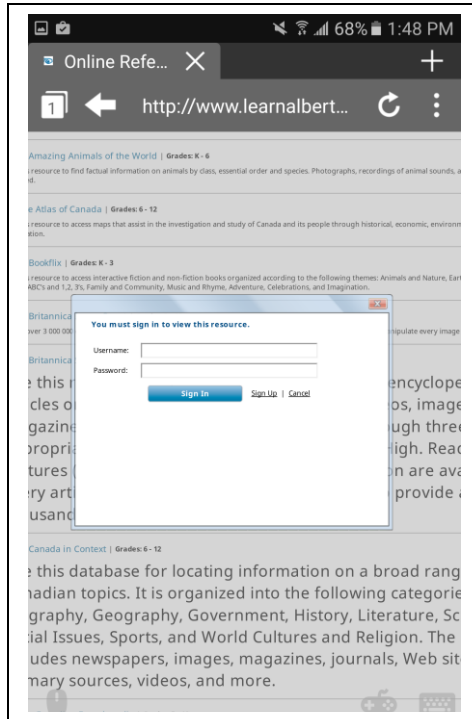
68% 1:48 PM

Online Refe...

1

http://www.learnalbert...

Amazing Animals of the World | Grades: K - 6

resource to find factual information on animals by class, essential order and species. Photographs, recordings of animal sounds, a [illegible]

e Atlas of Canada | Grades: 6 - 12

resource to access maps that assist in the investigation and study of Canada and its people through historical, economic, environ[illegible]

Bookflix | Grades: K - 3

resource to access interactive fiction and non-fiction books organized according to the following themes: Animals and Nature, Ear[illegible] ABC's and 1,2, 3's, Family and Community, Music and Rhyme, Adventure, Celebrations, and Imagination.

Britannica

ver 3 000 000 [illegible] ipulate every image

Britannica

e this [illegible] encyclope cles o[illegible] os, image gazine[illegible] ugh thre propria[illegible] igh. Read tures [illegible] n are ava ry art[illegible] provide a usand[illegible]

You must sign in to view this resource.

Username:

Password:

Sign In

Sign Up | Cancel

Canada in Context | Grades: 6 - 12

e this database for locating information on a broad rang nadian topics. It is organized into the following categorie graphy, Geography, Government, History, Literature, Sc ial Issues, Sports, and World Cultures and Religion. The udes newspapers, images, magazines, journals, Web sit mary sources, videos, and more.